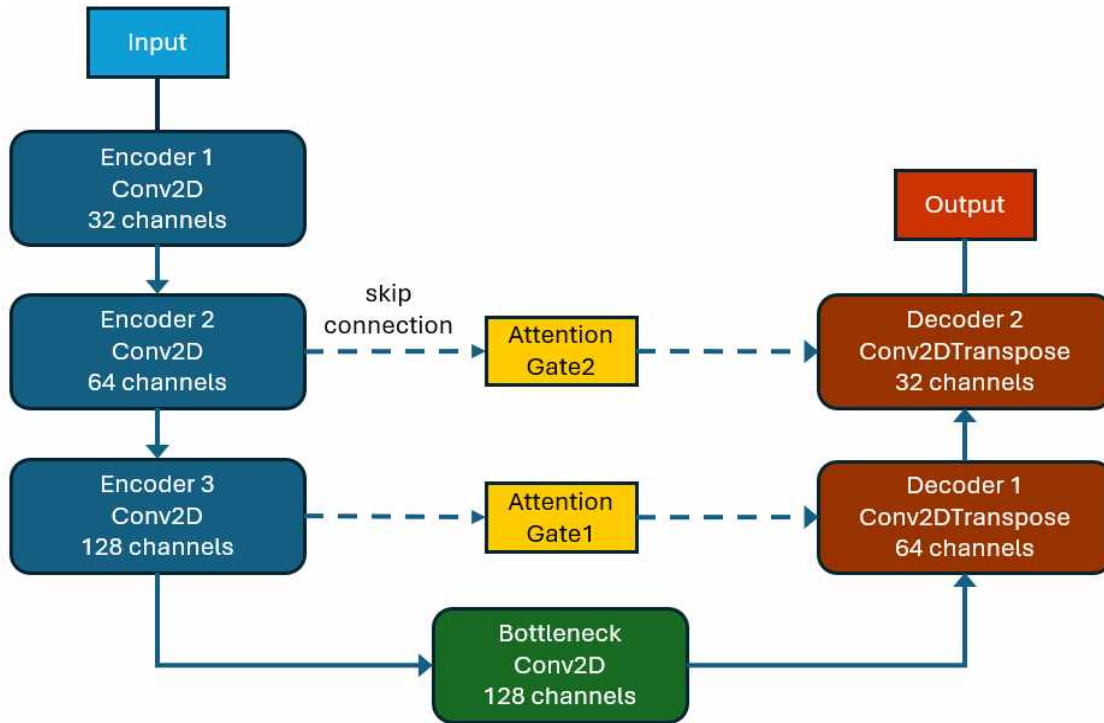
Input

Encoder 1
Conv2D
32 channels

Encoder 2
Conv2D
64 channels

skip connection

Attention Gate2

Encoder 3
Conv2D
128 channels

Attention Gate1

Output

Decoder 2
Conv2DTranspose
32 channels

Decoder 1
Conv2DTranspose
64 channels

Bottleneck
Conv2D
128 channels